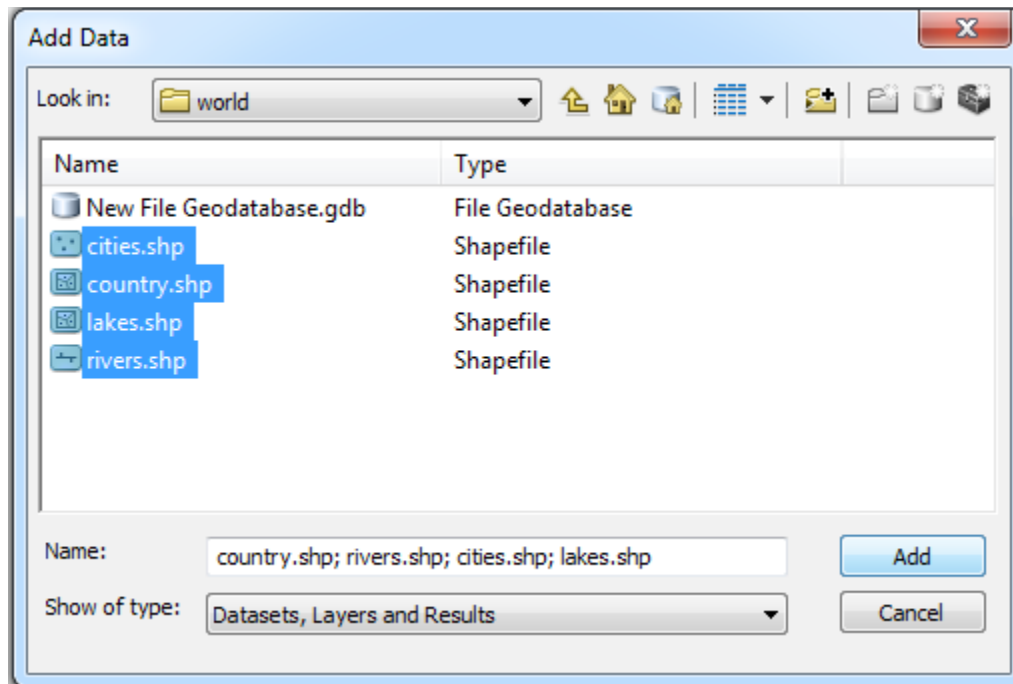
Add Data

Look in: world

| Name | Type |
|---|---|
| New File Geodatabase.gdb | File Geodatabase |
| cities.shp | Shapefile |
| country.shp | Shapefile |
| lakes.shp | Shapefile |
| rivers.shp | Shapefile |

Name: country.shp; rivers.shp; cities.shp; lakes.shp

Add

Show of type: Datasets, Layers and Results

Cancel